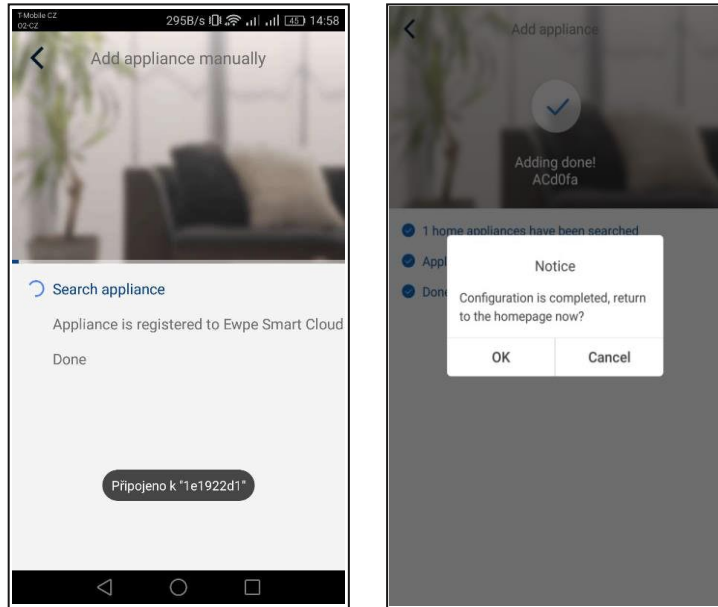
T-Mobile CZ
O2-CZ
295B/s 45 14:58

Add appliance manually

Search appliance

Appliance is registered to Ewpe Smart Cloud

Done

Připojeno k "1e1922d1"

Add appliance

Adding done!
ACd0fa

1 home appliances have been searched

Appl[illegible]

Done

Notice

Configuration is completed, return to the homepage now?

OK

Cancel